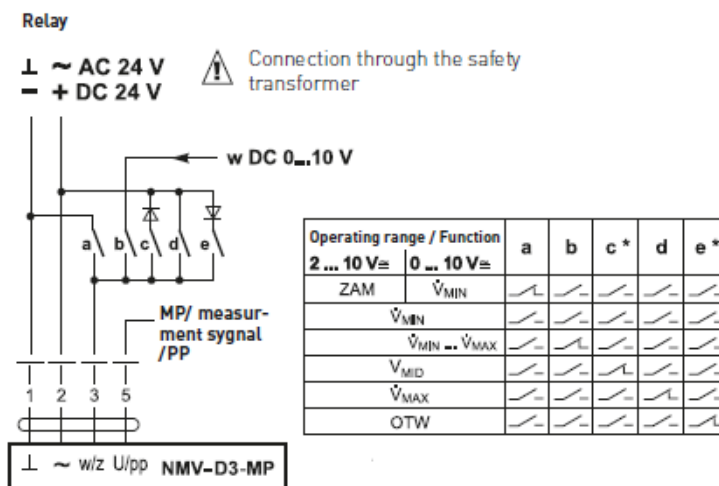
Relay

⊥ ~ AC 24 V
− + DC 24 V

Connection through the safety transformer

w DC 0...10 V

a b c d e

MP/ measurement sygnal /PP

1 2 3 5

⊥ ~ w/z U/pp NMV-D3-MP

| Operating range / Function 2 ... 10 V≃ | 0 ... 10 V≃ | a | b | c * | d | e * |
|---|---|---|---|---|---|---|
| ZAM | $\dot{V}_{MIN}$ | | | | | |
| $\dot{V}_{MIN}$ | | | | | | |
| | $\dot{V}_{MIN}$ ... $\dot{V}_{MAX}$ | | | | | |
| $V_{MID}$ | | | | | | |
| $\dot{V}_{MAX}$ | | | | | | |
| OTW | | | | | | |